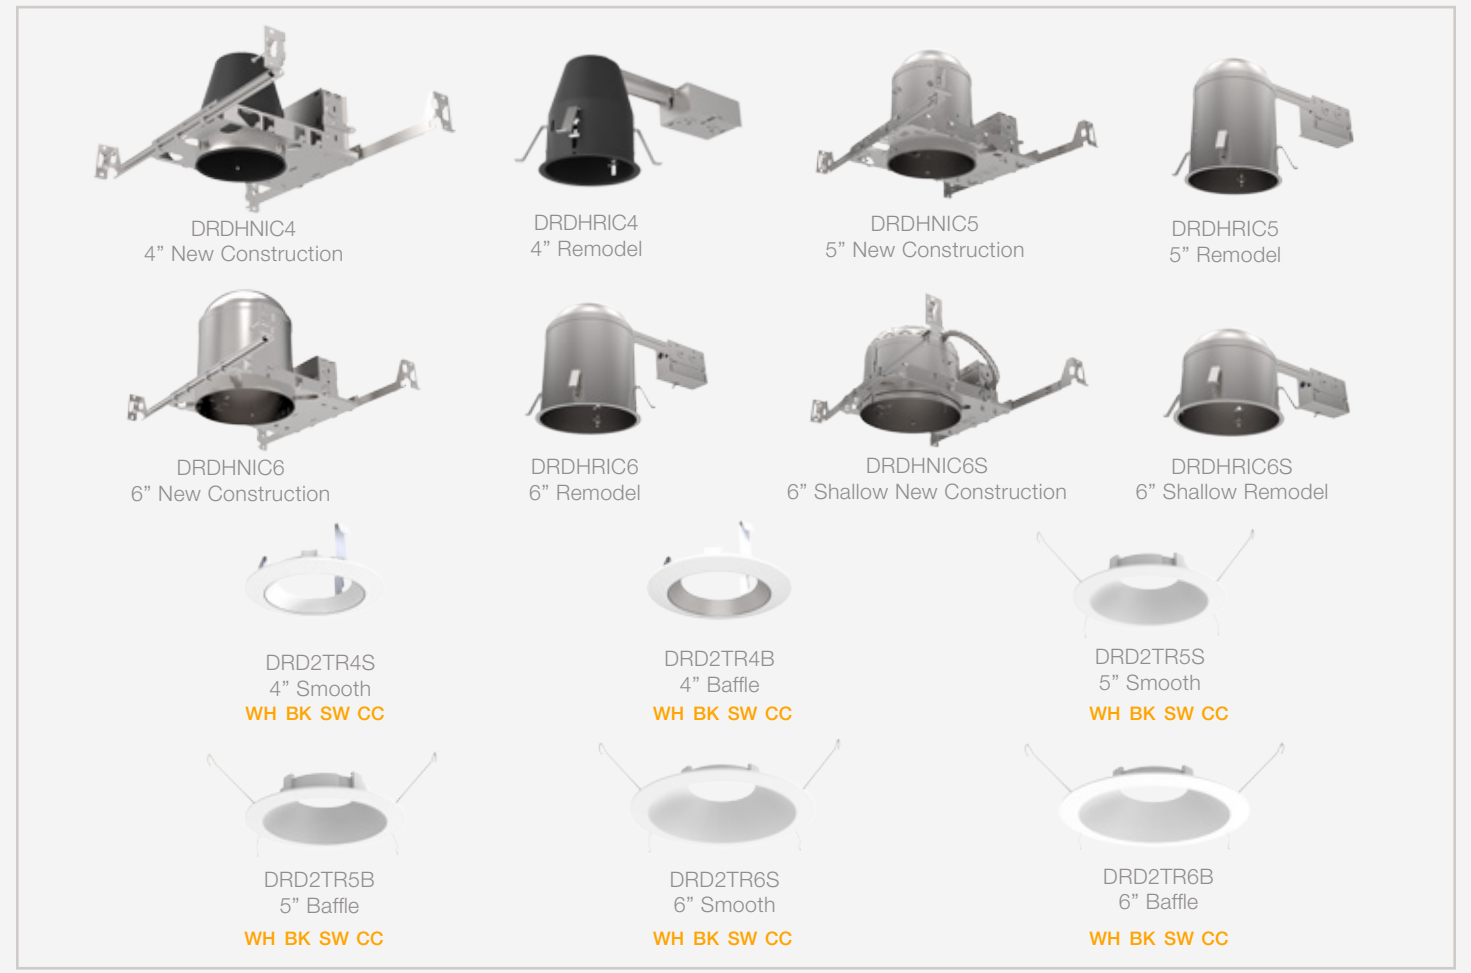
DRDHNIC4
4” New Construction

DRDHRIC4
4” Remodel

DRDHNIC5
5” New Construction

DRDHRIC5
5” Remodel

DRDHNIC6
6” New Construction

DRDHRIC6
6” Remodel

DRDHNIC6S
6” Shallow New Construction

DRDHRIC6S
6” Shallow Remodel

DRD2TR4S
4” Smooth
WH BK SW CC

DRD2TR4B
4” Baffle
WH BK SW CC

DRD2TR5S
5” Smooth
WH BK SW CC

DRD2TR5B
5” Baffle
WH BK SW CC

DRD2TR6S
6” Smooth
WH BK SW CC

DRD2TR6B
6” Baffle
WH BK SW CC